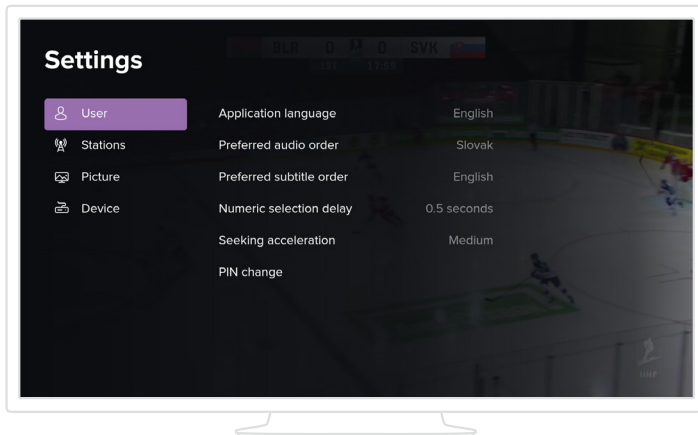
BLR 0 0 SVK
1ST 19:59

Settings

User
Stations
Picture
Device

Application language English
Preferred audio order Slovak
Preferred subtitle order English
Numeric selection delay 0.5 seconds
Seeking acceleration Medium
PIN change